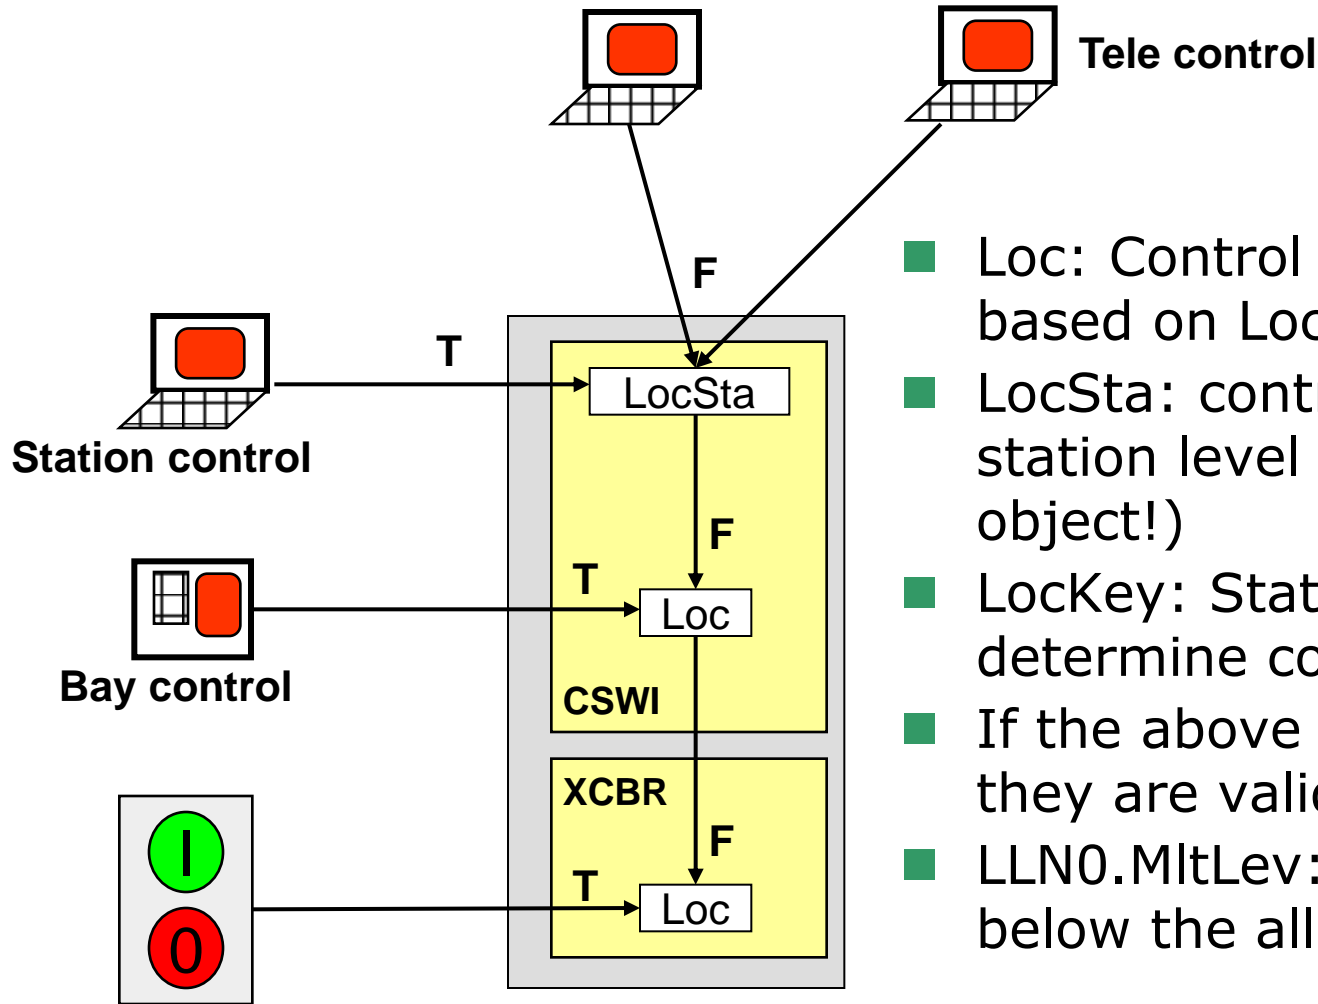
Tele control

F

T

LocSta

Station control

F

T

Loc

Bay control

CSWI

XCBR

F

T

Loc

I

0

Loc: Control based on Loc

LocSta: contr station level object!)

LockKey: Stat determine co

If the above they are valic

LLN0.MltLev: below the all